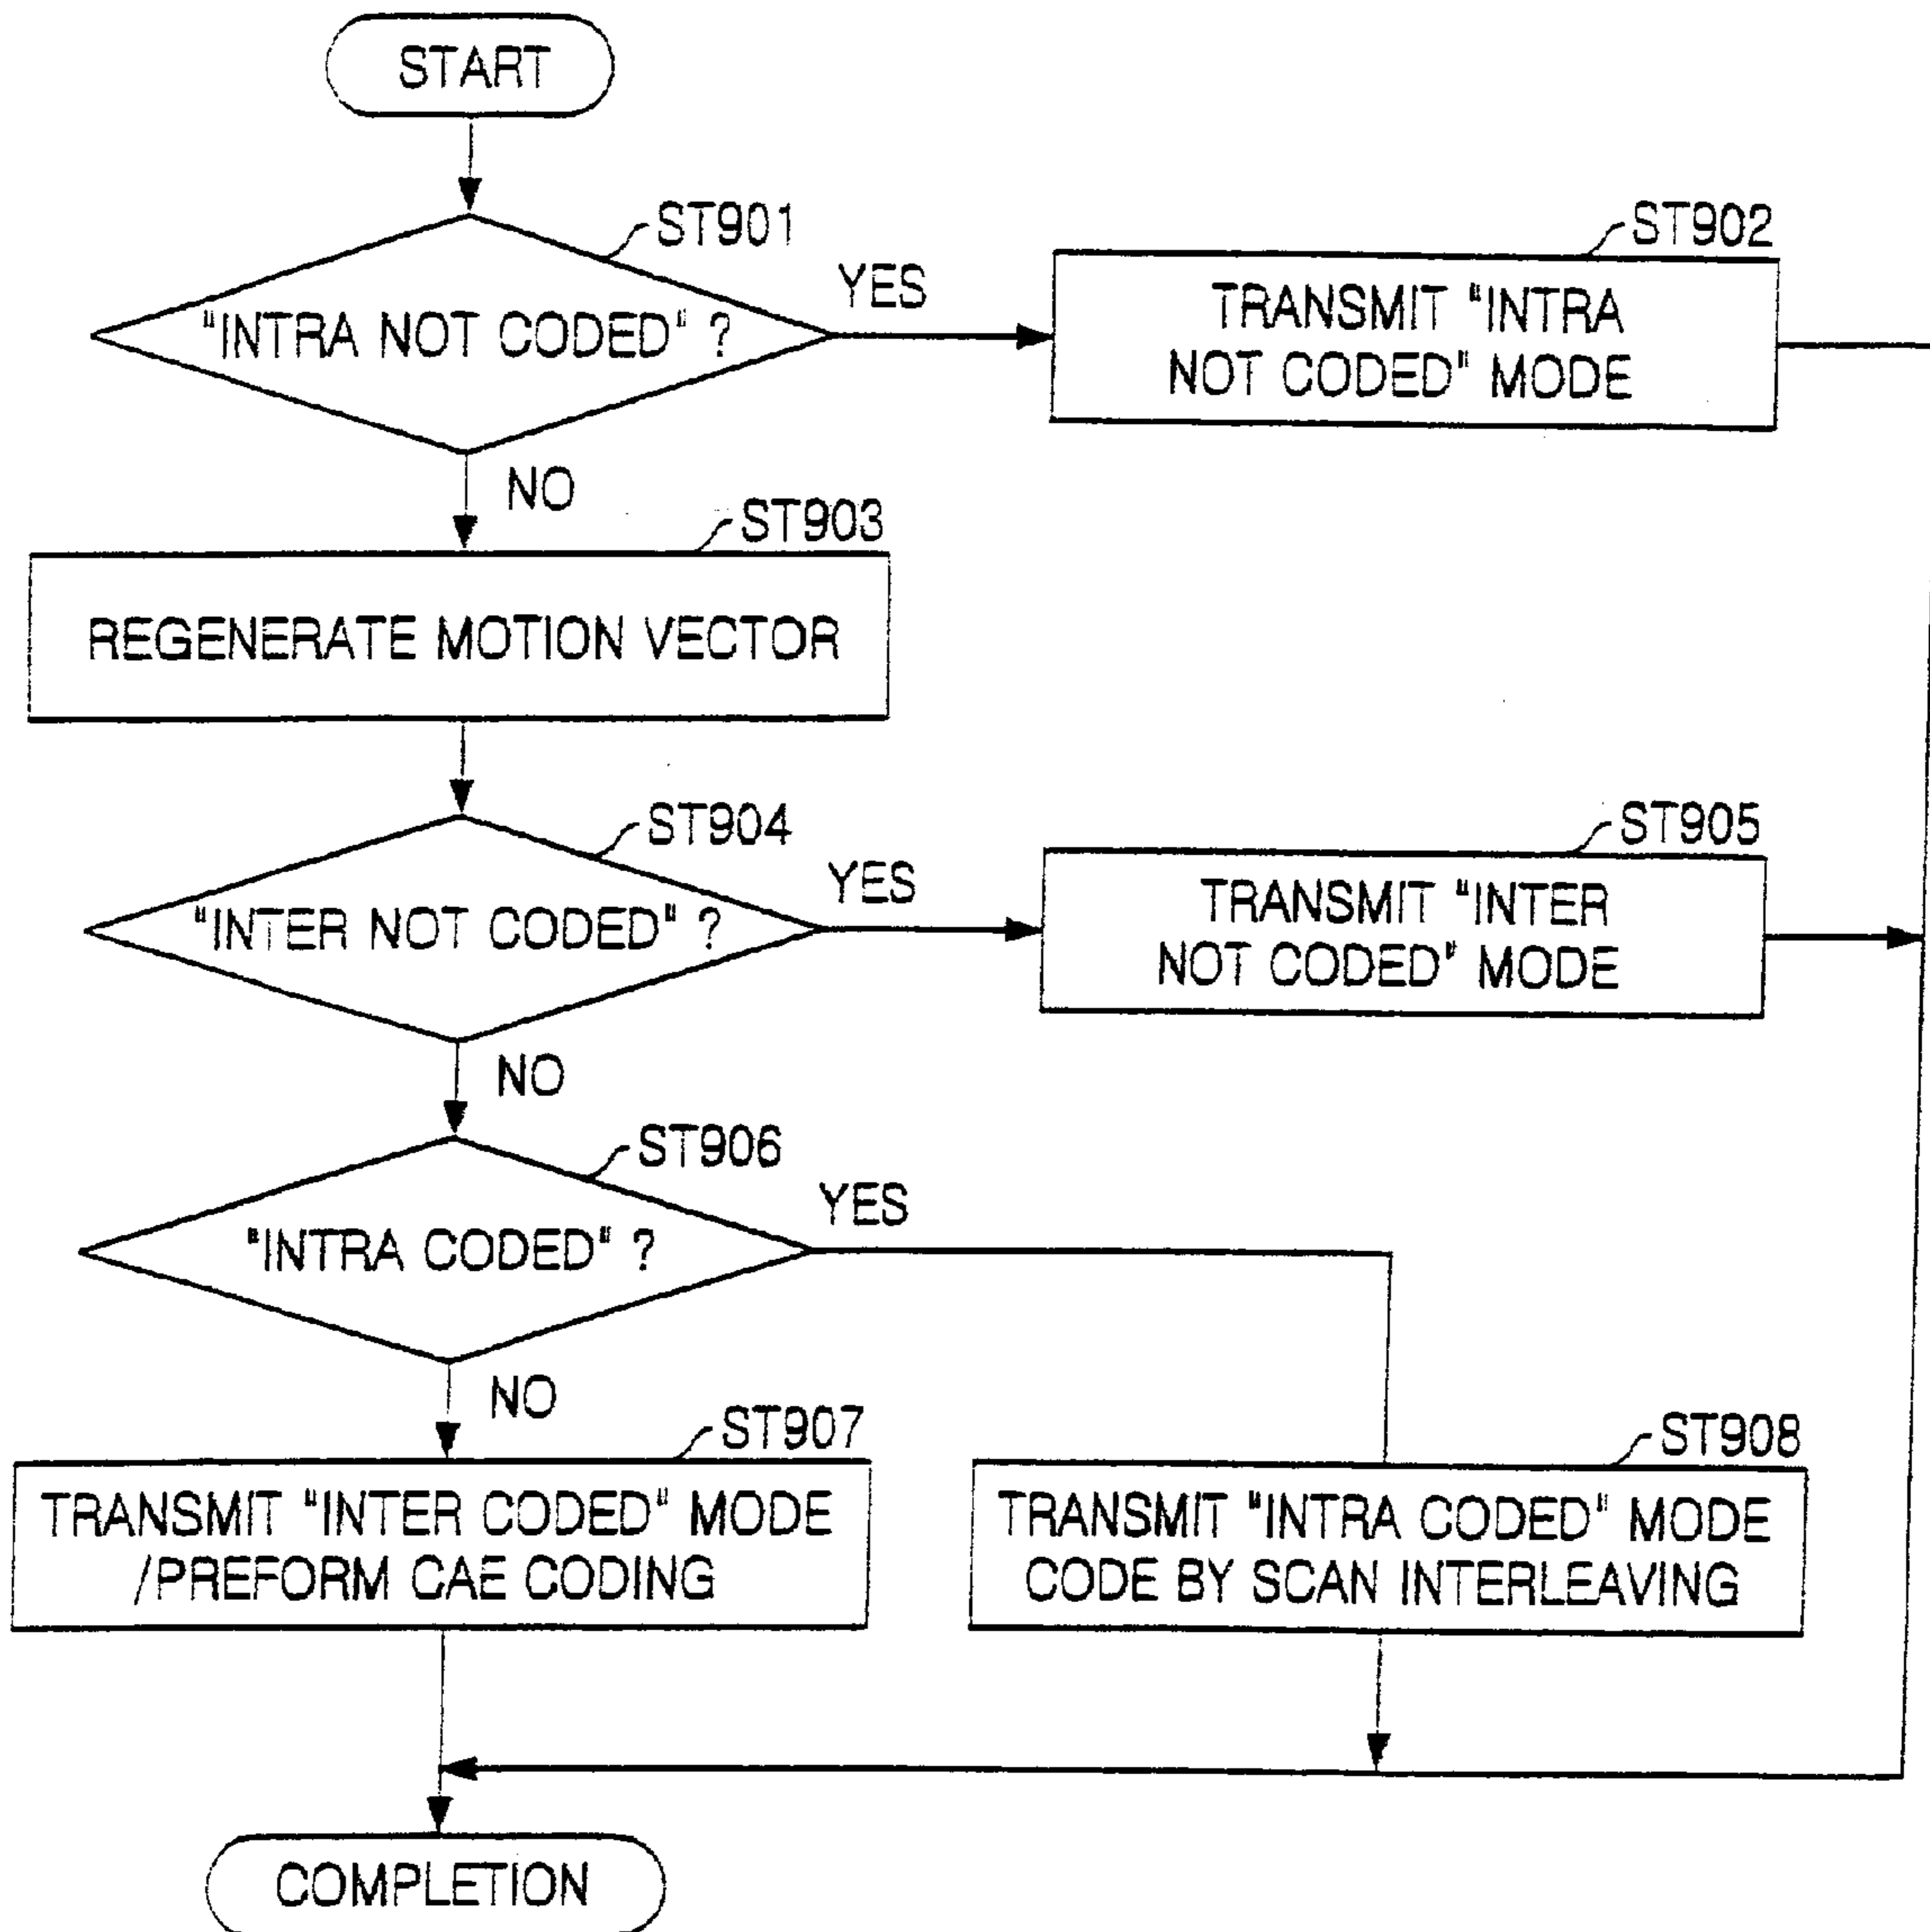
START

ST901

"INTRA NOT CODED" ?

YES

ST902

TRANSMIT "INTRA NOT CODED" MODE

NO

ST903

REGENERATE MOTION VECTOR

ST904

"INTER NOT CODED" ?

YES

ST905

TRANSMIT "INTER NOT CODED" MODE

NO

ST906

"INTRA CODED" ?

YES

NO

ST907

TRANSMIT "INTER CODED" MODE /PREFORM CAE CODING

ST908

TRANSMIT "INTRA CODED" MODE CODE BY SCAN INTERLEAVING

COMPLETION